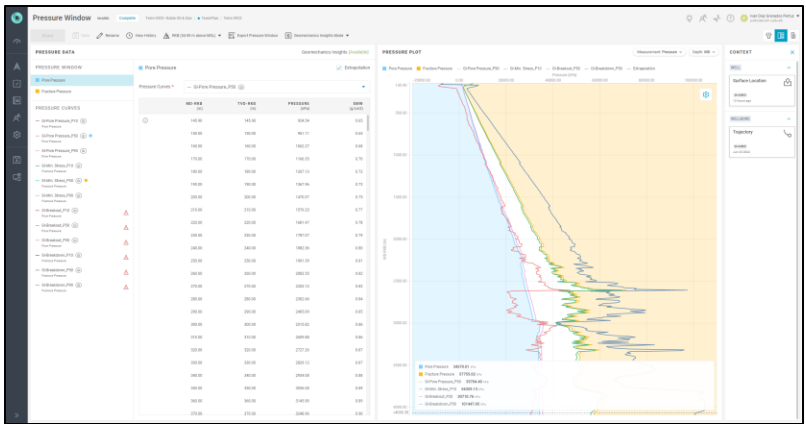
Pressure Window Inside Complete

PRESSURE DATA

Geomechanics Insights Available

PRESSURE WINDOW

Pore Pressure

Fracture Pressure

PRESSURE CURVES

Pore Pressure

Extrapolation

Pressure Curves

| MD-RKB | TVD-RKB | PRESSURE | EMW |
|---|---|---|---|
| 140.00 | 140.00 | 324.14 | 0.53 |
| 150.00 | 150.00 | 961.11 | 0.64 |
| 160.00 | 160.00 | 1062.27 | 0.66 |
| 170.00 | 170.00 | 1156.25 | 0.70 |
| 180.00 | 180.00 | 1267.14 | 0.72 |
| 190.00 | 190.00 | 1367.94 | 0.72 |
| 200.00 | 200.00 | 1470.37 | 0.73 |
| 210.00 | 210.00 | 1575.22 | 0.77 |
| 220.00 | 220.00 | 1681.97 | 0.78 |
| 230.00 | 230.00 | 1787.57 | 0.79 |
| 240.00 | 240.00 | 1882.36 | 0.80 |
| 250.00 | 250.00 | 1991.35 | 0.81 |
| 260.00 | 260.00 | 2085.32 | 0.82 |
| 270.00 | 270.00 | 2201.13 | 0.83 |
| 280.00 | 280.00 | 2302.44 | 0.84 |
| 290.00 | 290.00 | 2410.90 | 0.85 |
| 300.00 | 300.00 | 2515.82 | 0.86 |
| 310.00 | 310.00 | 2620.00 | 0.86 |
| 320.00 | 320.00 | 2727.20 | 0.87 |
| 330.00 | 330.00 | 2831.12 | 0.87 |
| 340.00 | 340.00 | 2934.30 | 0.88 |
| 350.00 | 350.00 | 3037.41 | 0.88 |
| 360.00 | 360.00 | 3140.50 | 0.89 |
| 370.00 | 370.00 | 3240.16 | 0.89 |

PRESSURE PLOT

Measurement: Pressure Depth: MD

Pore Pressure Fracture Pressure Extrapolation

1000.00 1500.00 2000.00 2500.00 3000.00

CONTEXT

WELL

Surface Location

WELLBORE

Trajectory